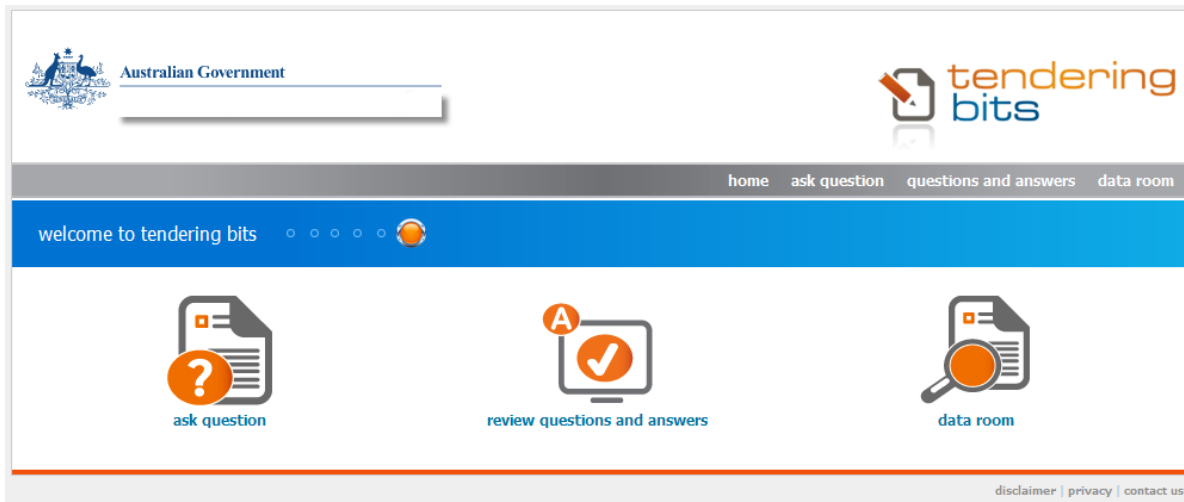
Australian Government

tendering bits

home ask question questions and answers data room

welcome to tendering bits

ask question

A

review questions and answers

data room

disclaimer | privacy | contact us